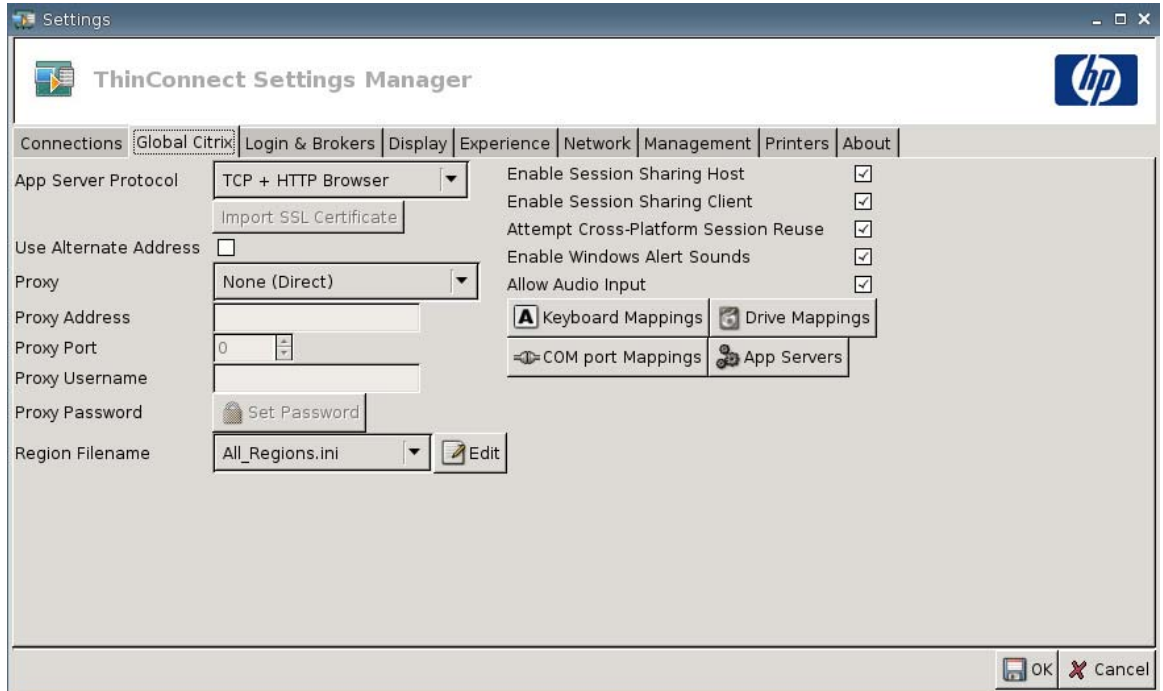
Settings

ThinConnect Settings Manager

hp

Connections | Global Citrix | Login & Brokers | Display | Experience | Network | Management | Printers | About

App Server Protocol TCP + HTTP Browser

Import SSL Certificate

Use Alternate Address

Proxy None (Direct)

Proxy Address

Proxy Port 0

Proxy Username

Proxy Password Set Password

Region Filename All_Regions.ini Edit

Enable Session Sharing Host

Enable Session Sharing Client

Attempt Cross-Platform Session Reuse

Enable Windows Alert Sounds

Allow Audio Input

A Keyboard Mappings

Drive Mappings

COM port Mappings

App Servers

OK Cancel